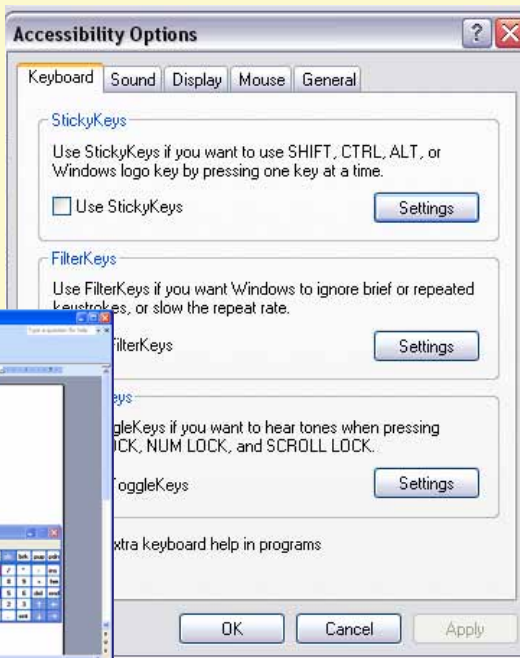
Accessibility Options

Keyboard | Sound | Display | Mouse | General

StickyKeys

Use StickyKeys if you want to use SHIFT, CTRL, ALT, or Windows logo key by pressing one key at a time.

Use StickyKeys

Settings

FilterKeys

Use FilterKeys if you want Windows to ignore brief or repeated keystrokes, or slow the repeat rate.

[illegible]FilterKeys

Settings

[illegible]eys

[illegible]gleKeys if you want to hear tones when pressing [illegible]CK, NUM LOCK, and SCROLL LOCK.

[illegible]ToggleKeys

Settings

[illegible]xtra keyboard help in programs

OK

Cancel

Apply

Type a question for help